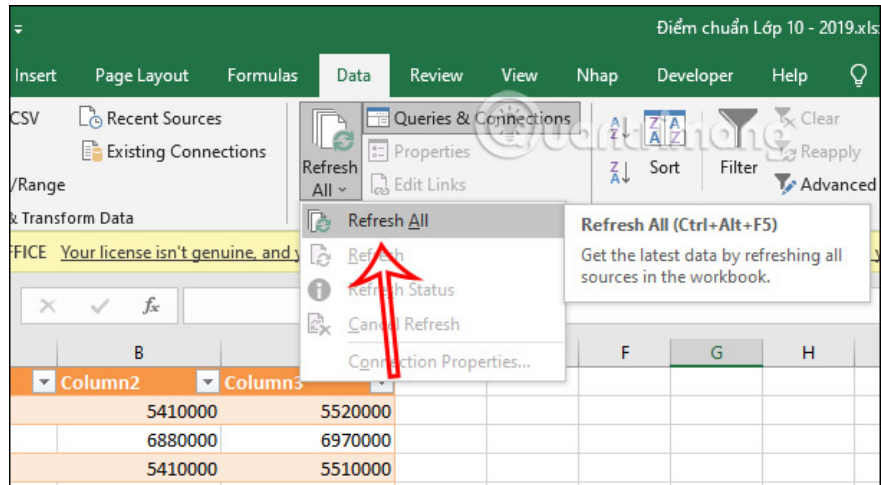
Điểm chuẩn Lớp 10 - 2019.xls

Insert Page Layout Formulas Data Review View Nhap Developer Help

CSV
Recent Sources
Existing Connections
/Range
& Transform Data

Refresh All

Queries & Connections
Properties
Edit Links

Sort
Filter
Clear
Reapply
Advanced

FFICE Your license isn't genuine, and y

Refresh All
Refresh
Refresh Status
Cancel Refresh
Connection Properties...

Refresh All (Ctrl+Alt+F5)
Get the latest data by refreshing all sources in the workbook.

| B | | F | G | H |
|---|---|---|---|---|
| Column2 | Column3 | | | |
| 5410000 | 5520000 | | | |
| 6880000 | 6970000 | | | |
| 5410000 | 5510000 | | | |